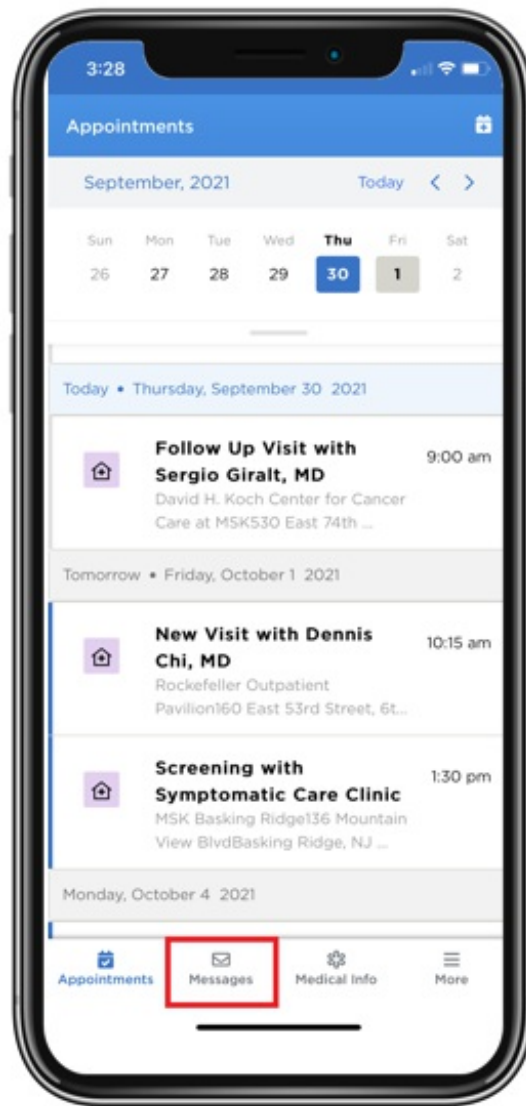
3:28

Appointments

September, 2021 Today

| Sun | Mon | Tue | Wed | Thu | Fri | Sat |
|---|---|---|---|---|---|---|
| 26 | 27 | 28 | 29 | 30 | 1 | 2 |

Today • Thursday, September 30 2021

Follow Up Visit with Sergio Giralt, MD 9:00 am
David H. Koch Center for Cancer Care at MSK530 East 74th ...

Tomorrow • Friday, October 1 2021

New Visit with Dennis Chi, MD 10:15 am
Rockefeller Outpatient Pavilion160 East 53rd Street, 6t...

Screening with Symptomatic Care Clinic 1:30 pm
MSK Basking Ridge136 Mountain View BlvdBasking Ridge, NJ ...

Monday, October 4 2021

Appointments Messages Medical Info More